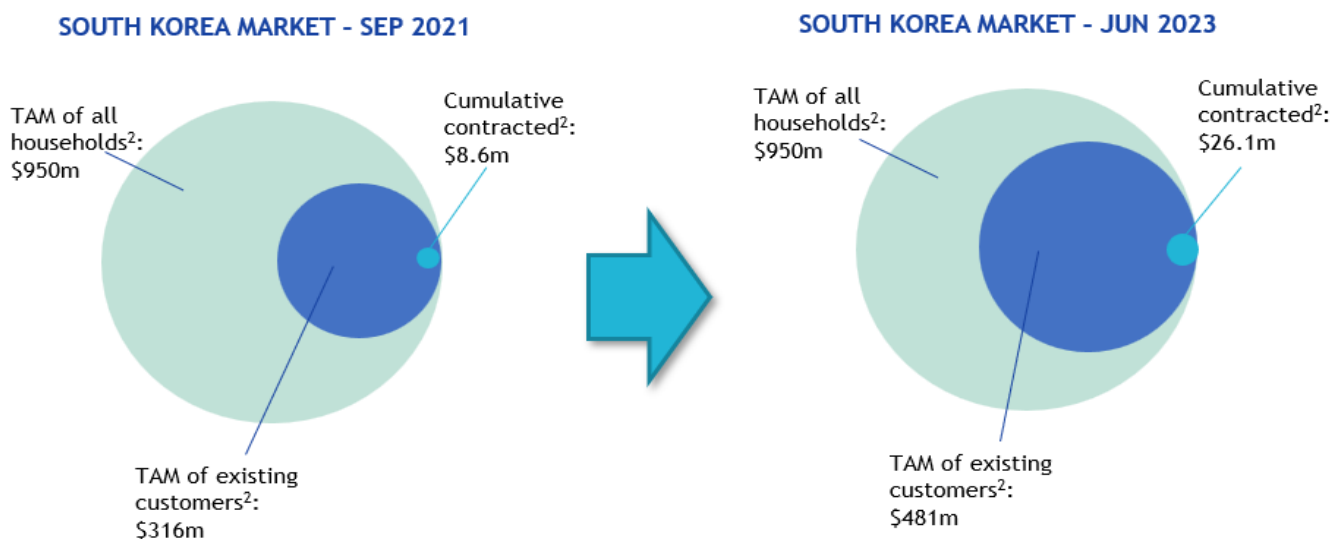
SOUTH KOREA MARKET – SEP 2021

TAM of all households$^2$: $950m

Cumulative contracted$^2$: $8.6m

TAM of existing customers$^2$: $316m

SOUTH KOREA MARKET – JUN 2023

TAM of all households$^2$: $950m

Cumulative contracted$^2$: $26.1m

TAM of existing customers$^2$: $481m